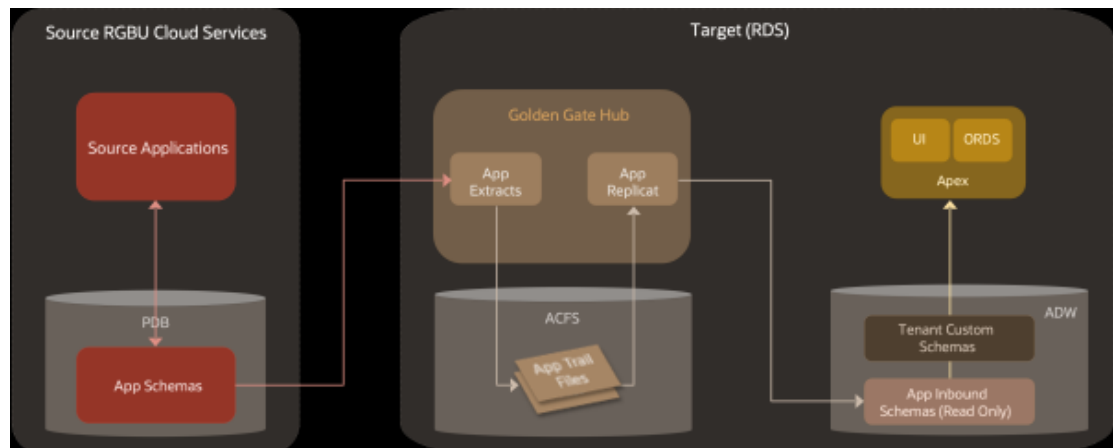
Source RGBU Cloud Services

Source Applications

PDB

App Schemas

Target (RDS)

Golden Gate Hub

App Extracts

App Replicat

ACFS

App Trail Files

UI

ORDS

Apex

ADW

Tenant Custom Schemas

App Inbound Schemas (Read Only)